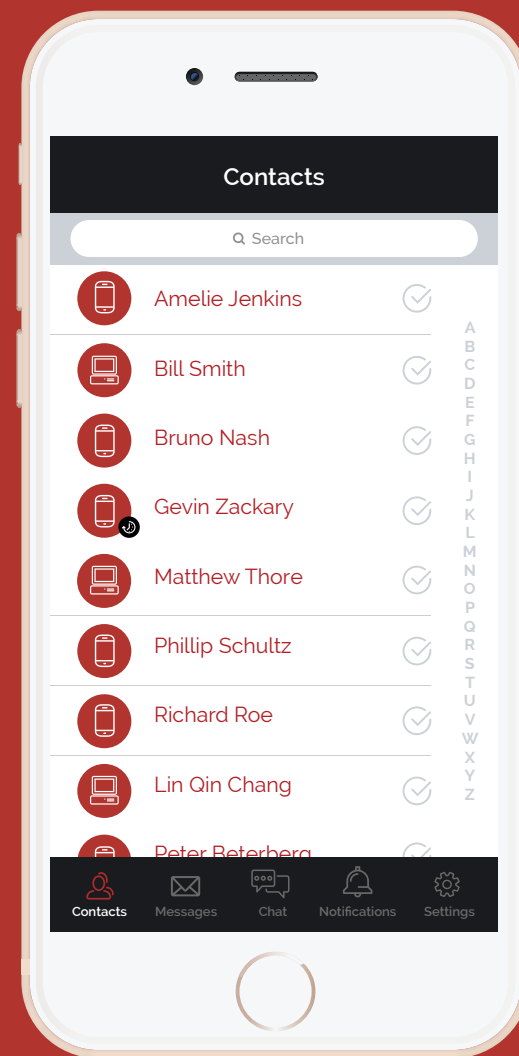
Contacts

Search

Amelie Jenkins

Bill Smith

Bruno Nash

Gevin Zackary

Matthew Thore

Phillip Schultz

Richard Roe

Lin Qin Chang

Peter Beterberg

A
B
C
D
E
F
G
H
I
J
K
L
M
N
O
P
Q
R
S
T
U
V
W
X
Y
Z

Contacts Messages Chat Notifications Settings